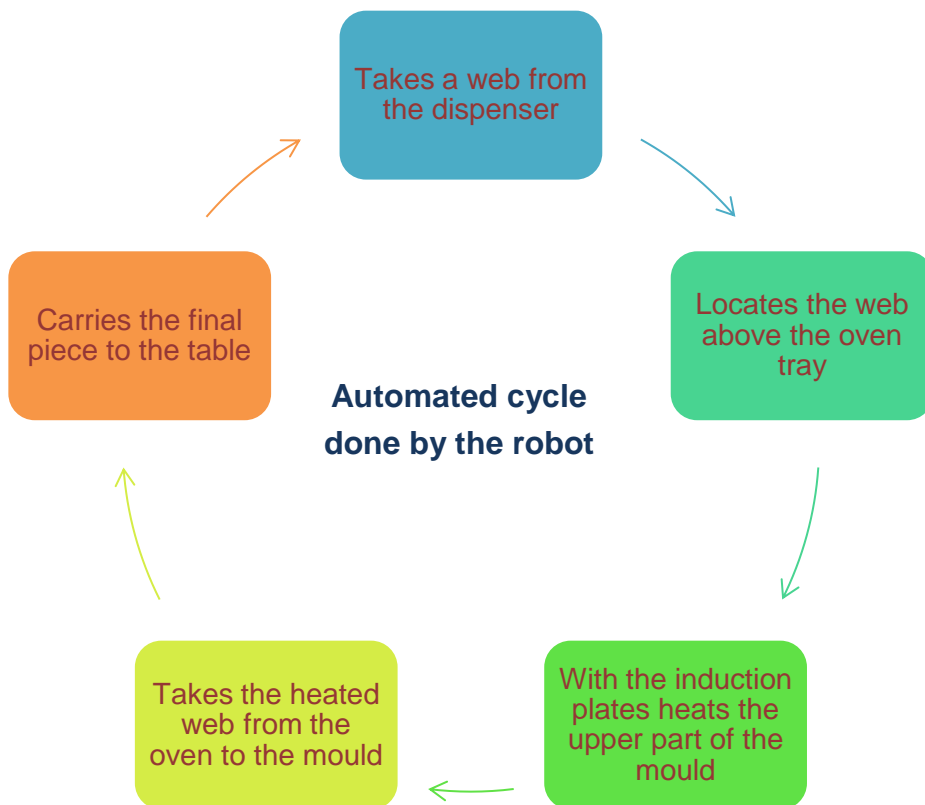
Takes a web from the dispenser

Locates the web above the oven tray

With the induction plates heats the upper part of the mould

Takes the heated web from the oven to the mould

Carries the final piece to the table

Automated cycle done by the robot